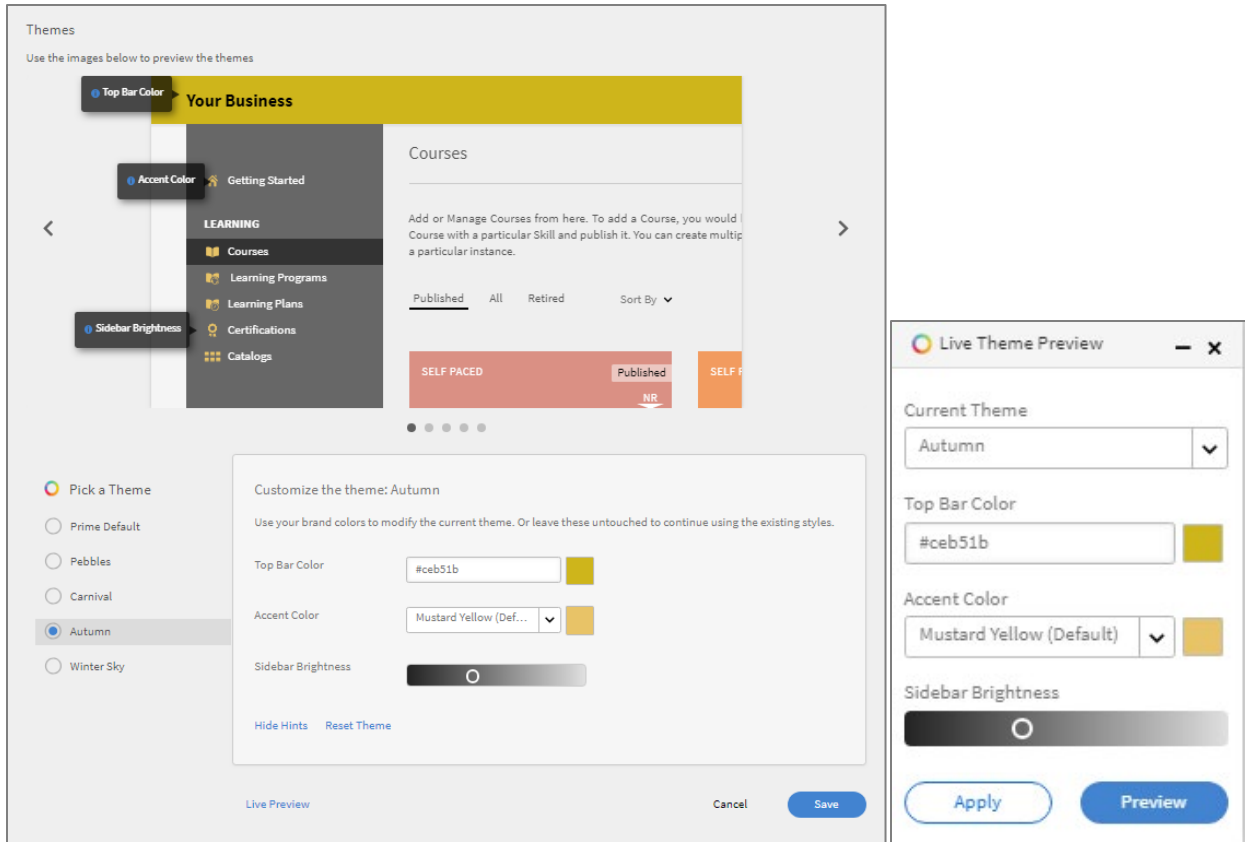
Themes

Use the images below to preview the themes

Top Bar Color

Your Business

Accent Color

Getting Started

LEARNING

Courses

Learning Programs

Learning Plans

Sidebar Brightness

Certifications

Catalogs

Courses

Add or Manage Courses from here. To add a Course, you would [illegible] Course with a particular Skill and publish it. You can create multip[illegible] a particular instance.

Published All Retired Sort By

SELF PACED Published NR

SELF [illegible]

Pick a Theme

Prime Default

Pebbles

Carnival

Autumn

Winter Sky

Customize the theme: Autumn

Use your brand colors to modify the current theme. Or leave these untouched to continue using the existing styles.

Top Bar Color #ceb51b

Accent Color Mustard Yellow (Def...

Sidebar Brightness

Hide Hints Reset Theme

Live Preview

Cancel Save

Live Theme Preview

Current Theme

Autumn

Top Bar Color

#ceb51b

Accent Color

Mustard Yellow (Default)

Sidebar Brightness

Apply

Preview